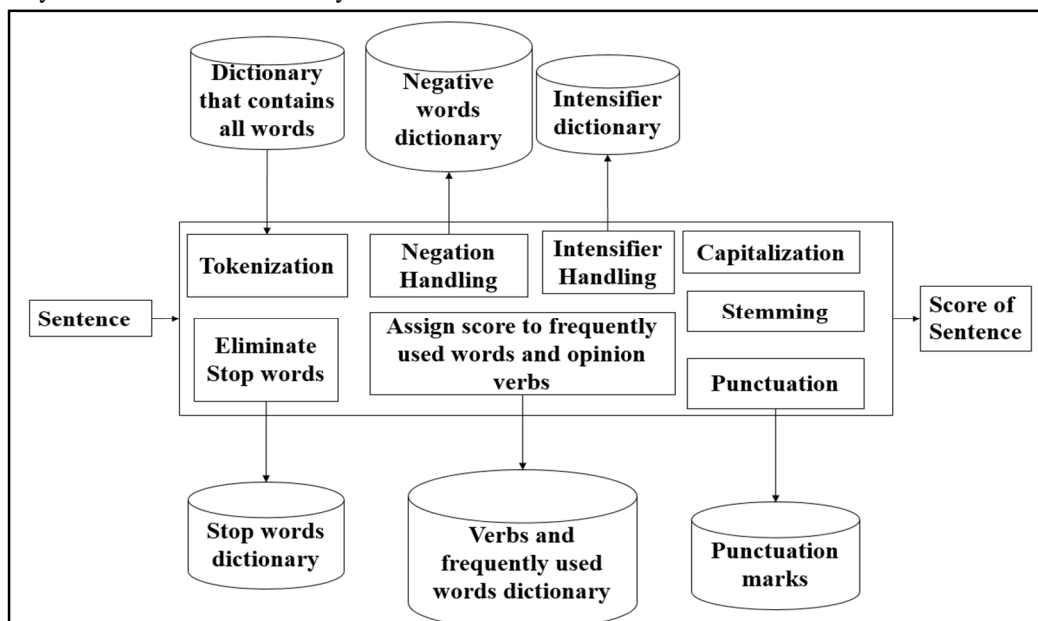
Dictionary that contains all words

Negative words dictionary

Intensifier dictionary

Tokenization

Negation Handling

Intensifier Handling

Capitalization

Sentence

Stemming

Score of Sentence

Eliminate Stop words

Assign score to frequently used words and opinion verbs

Punctuation

Stop words dictionary

Verbs and frequently used words dictionary

Punctuation marks